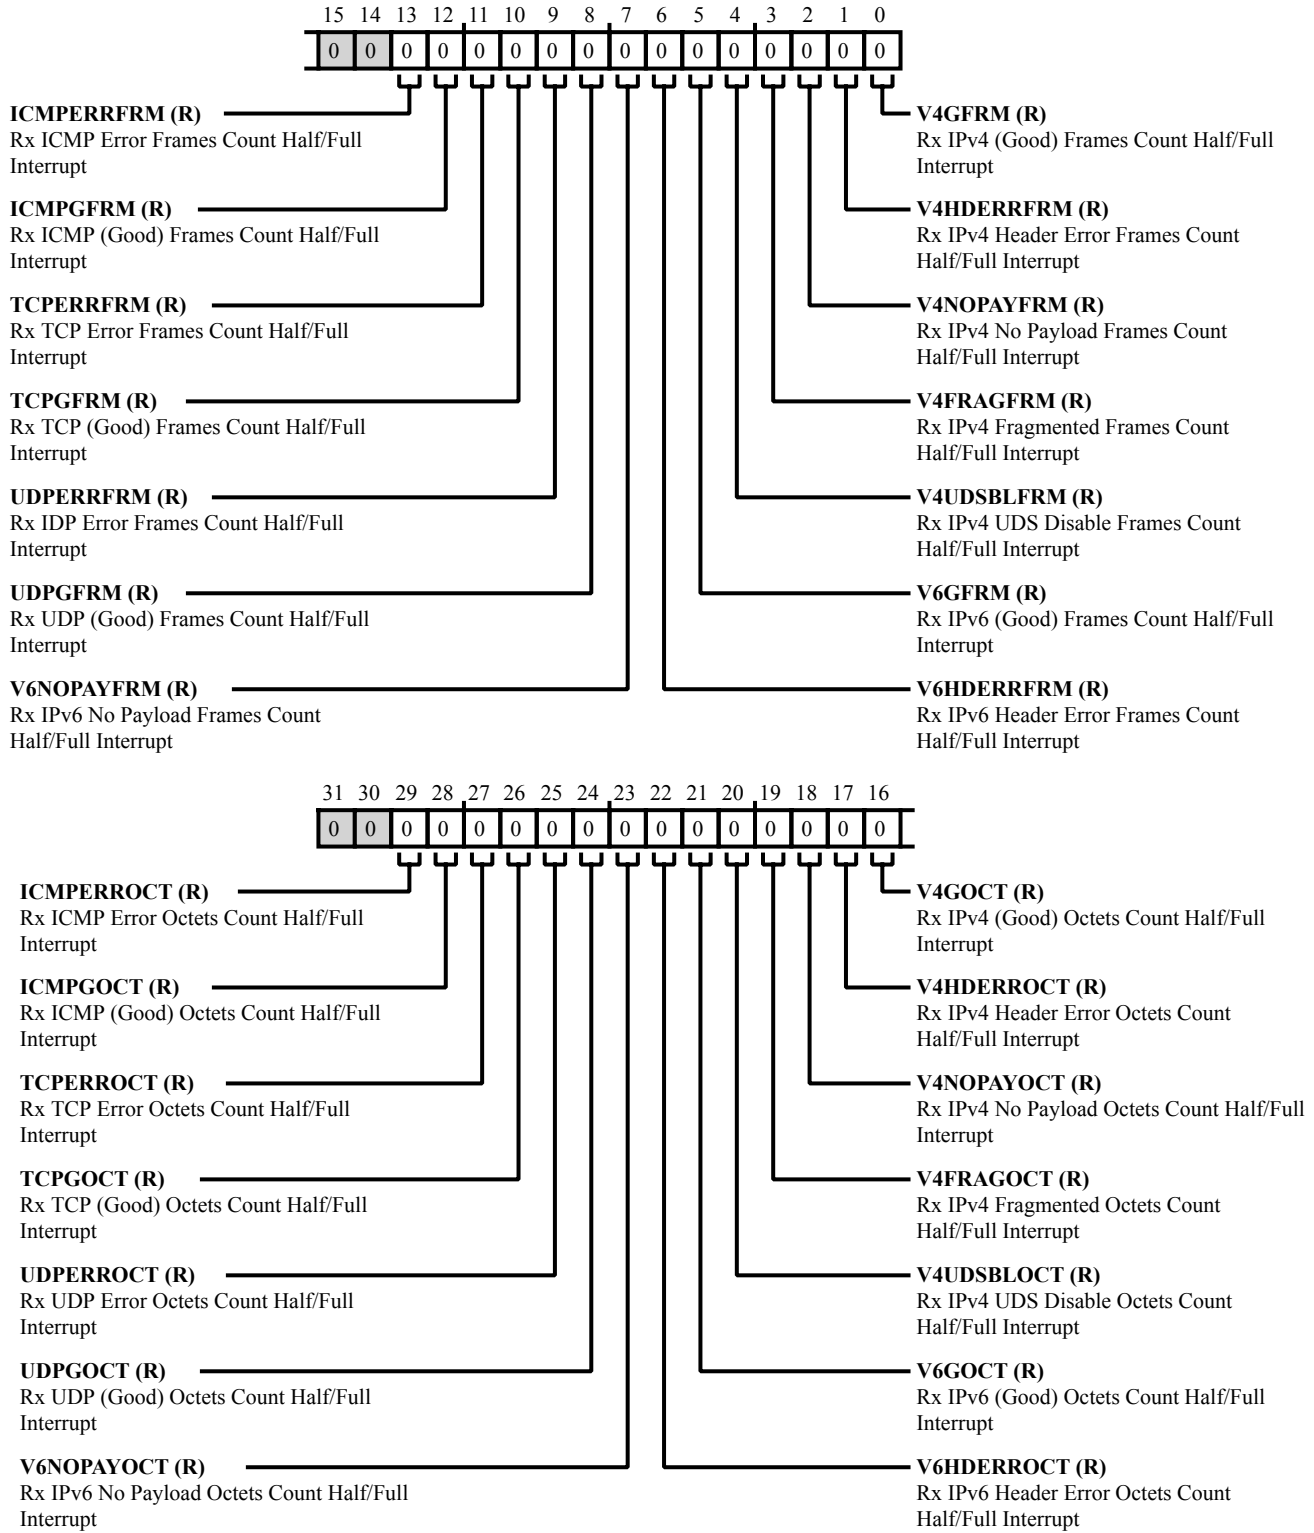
15 14 13 12 11 10 9 8 7 6 5 4 3 2 1 0

| 0 | 0 | 0 | 0 | 0 | 0 | 0 | 0 | 0 | 0 | 0 | 0 | 0 | 0 | 0 | 0 |
|---|---|---|---|---|---|---|---|---|---|---|---|---|---|---|---|

**ICMPERRFRM (R)**
Rx ICMP Error Frames Count Half/Full Interrupt

**ICMPGFRM (R)**
Rx ICMP (Good) Frames Count Half/Full Interrupt

**TCPERRFRM (R)**
Rx TCP Error Frames Count Half/Full Interrupt

**TCPGFRM (R)**
Rx TCP (Good) Frames Count Half/Full Interrupt

**UDPERRFRM (R)**
Rx IDP Error Frames Count Half/Full Interrupt

**UDPGFRM (R)**
Rx UDP (Good) Frames Count Half/Full Interrupt

**V6NOPAYFRM (R)**
Rx IPv6 No Payload Frames Count Half/Full Interrupt

**V4GFRM (R)**
Rx IPv4 (Good) Frames Count Half/Full Interrupt

**V4HDERRFRM (R)**
Rx IPv4 Header Error Frames Count Half/Full Interrupt

**V4NOPAYFRM (R)**
Rx IPv4 No Payload Frames Count Half/Full Interrupt

**V4FRAGFRM (R)**
Rx IPv4 Fragmented Frames Count Half/Full Interrupt

**V4UDSBLFRM (R)**
Rx IPv4 UDS Disable Frames Count Half/Full Interrupt

**V6GFRM (R)**
Rx IPv6 (Good) Frames Count Half/Full Interrupt

**V6HDERRFRM (R)**
Rx IPv6 Header Error Frames Count Half/Full Interrupt

31 30 29 28 27 26 25 24 23 22 21 20 19 18 17 16

| 0 | 0 | 0 | 0 | 0 | 0 | 0 | 0 | 0 | 0 | 0 | 0 | 0 | 0 | 0 | 0 |
|---|---|---|---|---|---|---|---|---|---|---|---|---|---|---|---|

**ICMPERROCT (R)**
Rx ICMP Error Octets Count Half/Full Interrupt

**ICMPGOCT (R)**
Rx ICMP (Good) Octets Count Half/Full Interrupt

**TCPERROCT (R)**
Rx TCP Error Octets Count Half/Full Interrupt

**TCPGOCT (R)**
Rx TCP (Good) Octets Count Half/Full Interrupt

**UDPERROCT (R)**
Rx UDP Error Octets Count Half/Full Interrupt

**UDPGOCT (R)**
Rx UDP (Good) Octets Count Half/Full Interrupt

**V6NOPAYOCT (R)**
Rx IPv6 No Payload Octets Count Half/Full Interrupt

**V4GOCT (R)**
Rx IPv4 (Good) Octets Count Half/Full Interrupt

**V4HDERROCT (R)**
Rx IPv4 Header Error Octets Count Half/Full Interrupt

**V4NOPAYOCT (R)**
Rx IPv4 No Payload Octets Count Half/Full Interrupt

**V4FRAGOCT (R)**
Rx IPv4 Fragmented Octets Count Half/Full Interrupt

**V4UDSBLOCT (R)**
Rx IPv4 UDS Disable Octets Count Half/Full Interrupt

**V6GOCT (R)**
Rx IPv6 (Good) Octets Count Half/Full Interrupt

**V6HDERROCT (R)**
Rx IPv6 Header Error Octets Count Half/Full Interrupt